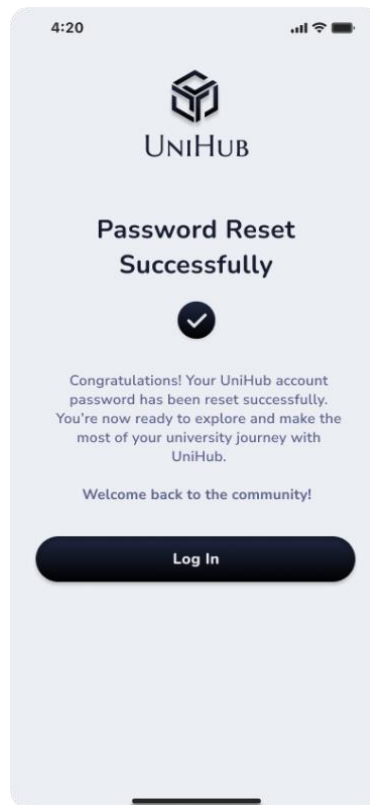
4:20

UniHub

Password Reset Successfully

Congratulations! Your UniHub account password has been reset successfully. You're now ready to explore and make the most of your university journey with UniHub.

Welcome back to the community!

Log In